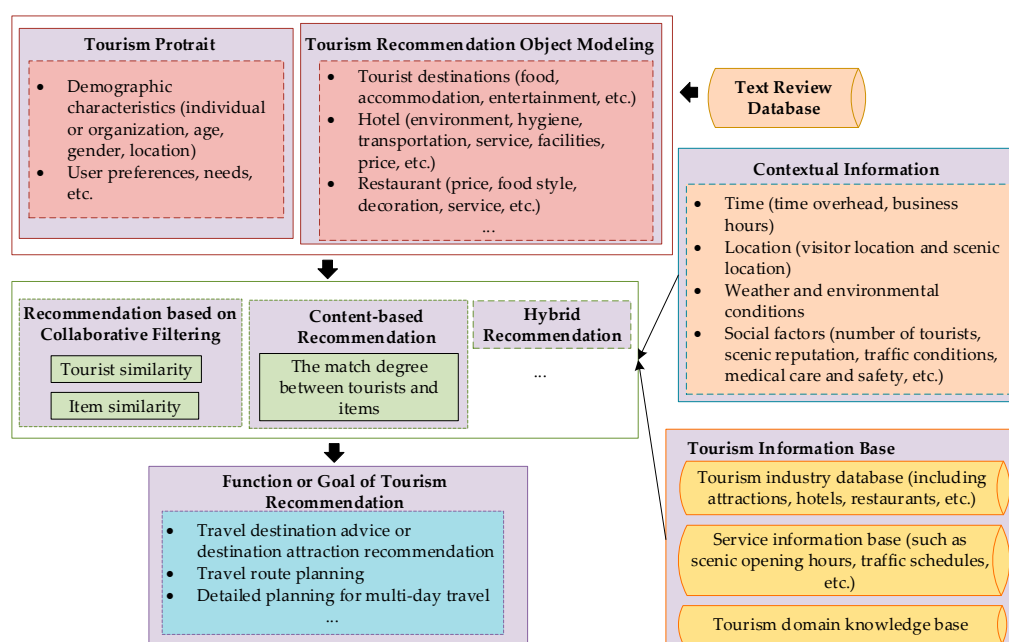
Tourism Protrait

- Demographic characteristics (individual or organization, age, gender, location)
- User preferences, needs, etc.

Tourism Recommendation Object Modeling

- Tourist destinations (food, accommodation, entertainment, etc.)
- Hotel (environment, hygiene, transportation, service, facilities, price, etc.)
- Restaurant (price, food style, decoration, service, etc.)

...

Text Review Database

Contextual Information

- Time (time overhead, business hours)
- Location (visitor location and scenic location)
- Weather and environmental conditions
- Social factors (number of tourists, scenic reputation, traffic conditions, medical care and safety, etc.)

Recommendation based on Collaborative Filtering

Tourist similarity

Item similarity

Content-based Recommendation

The match degree between tourists and items

Hybrid Recommendation

...

Tourism Information Base

Tourism industry database (including attractions, hotels, restaurants, etc.)

Service information base (such as scenic opening hours, traffic schedules, etc.)

Tourism domain knowledge base

Function or Goal of Tourism Recommendation

- Travel destination advice or destination attraction recommendation
- Travel route planning
- Detailed planning for multi-day travel

...